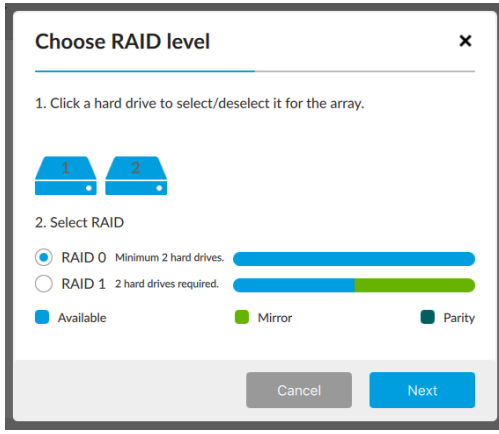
Choose RAID level

×

1. Click a hard drive to select/deselect it for the array.

1

2

2. Select RAID

RAID 0 Minimum 2 hard drives.

RAID 1 2 hard drives required.

Available

Mirror

Parity

Cancel

Next